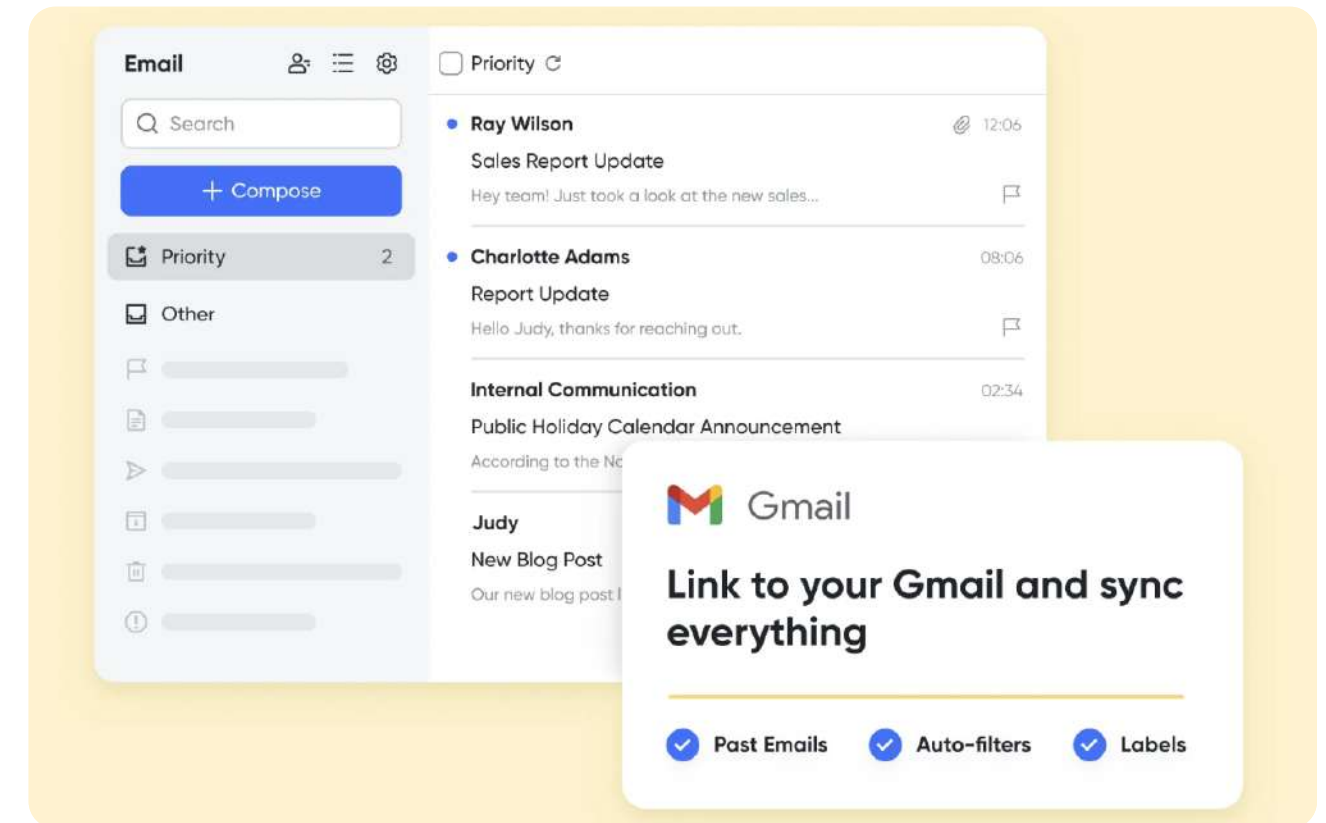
Email

Search

+ Compose

Priority 2

Other

Priority

Ray Wilson 12:06

Sales Report Update

Hey team! Just took a look at the new sales...

Charlotte Adams 08:06

Report Update

Hello Judy, thanks for reaching out.

Internal Communication 02:34

Public Holiday Calendar Announcement

According to the No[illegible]

Judy

New Blog Post

Our new blog post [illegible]

Gmail

Link to your Gmail and sync everything

Past Emails Auto-filters Labels